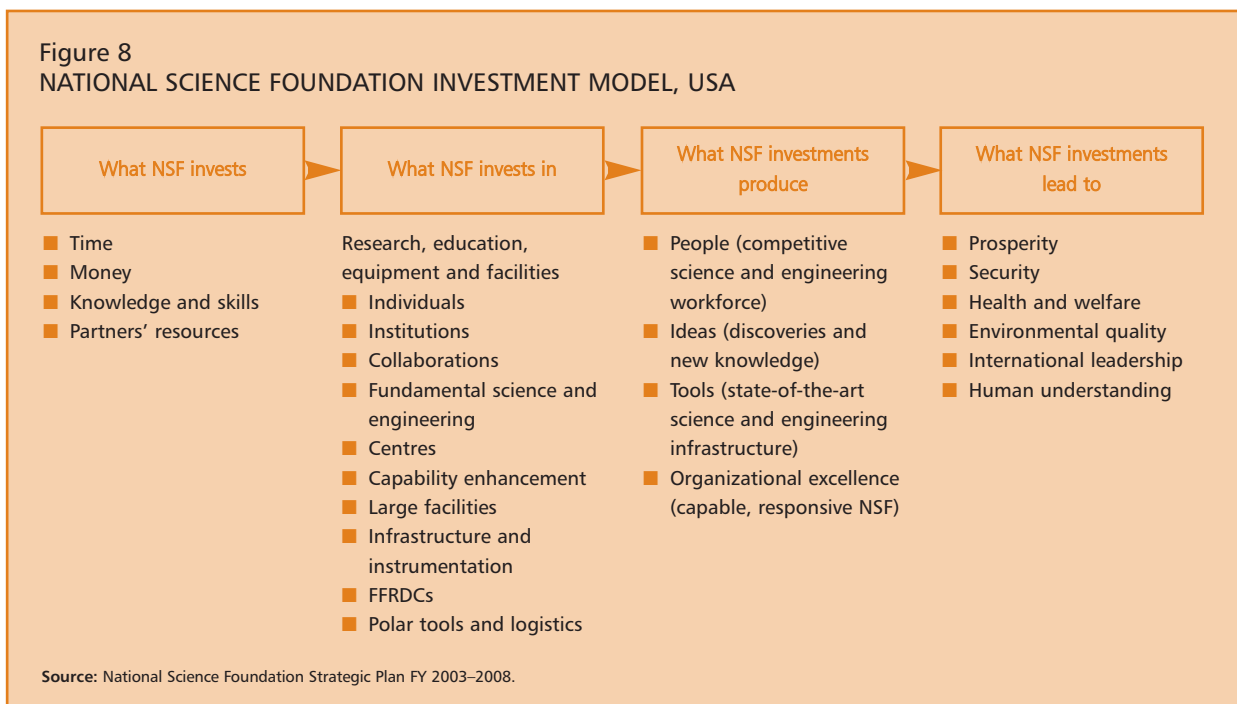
Figure 8
NATIONAL SCIENCE FOUNDATION INVESTMENT MODEL, USA

What NSF invests

- Time
- Money
- Knowledge and skills
- Partners' resources

What NSF invests in

Research, education, equipment and facilities
- Individuals
- Institutions
- Collaborations
- Fundamental science and engineering
- Centres
- Capability enhancement
- Large facilities
- Infrastructure and instrumentation
- FFRDCs
- Polar tools and logistics

What NSF investments produce

- People (competitive science and engineering workforce)
- Ideas (discoveries and new knowledge)
- Tools (state-of-the-art science and engineering infrastructure)
- Organizational excellence (capable, responsive NSF)

What NSF investments lead to

- Prosperity
- Security
- Health and welfare
- Environmental quality
- International leadership
- Human understanding

Source: National Science Foundation Strategic Plan FY 2003–2008.